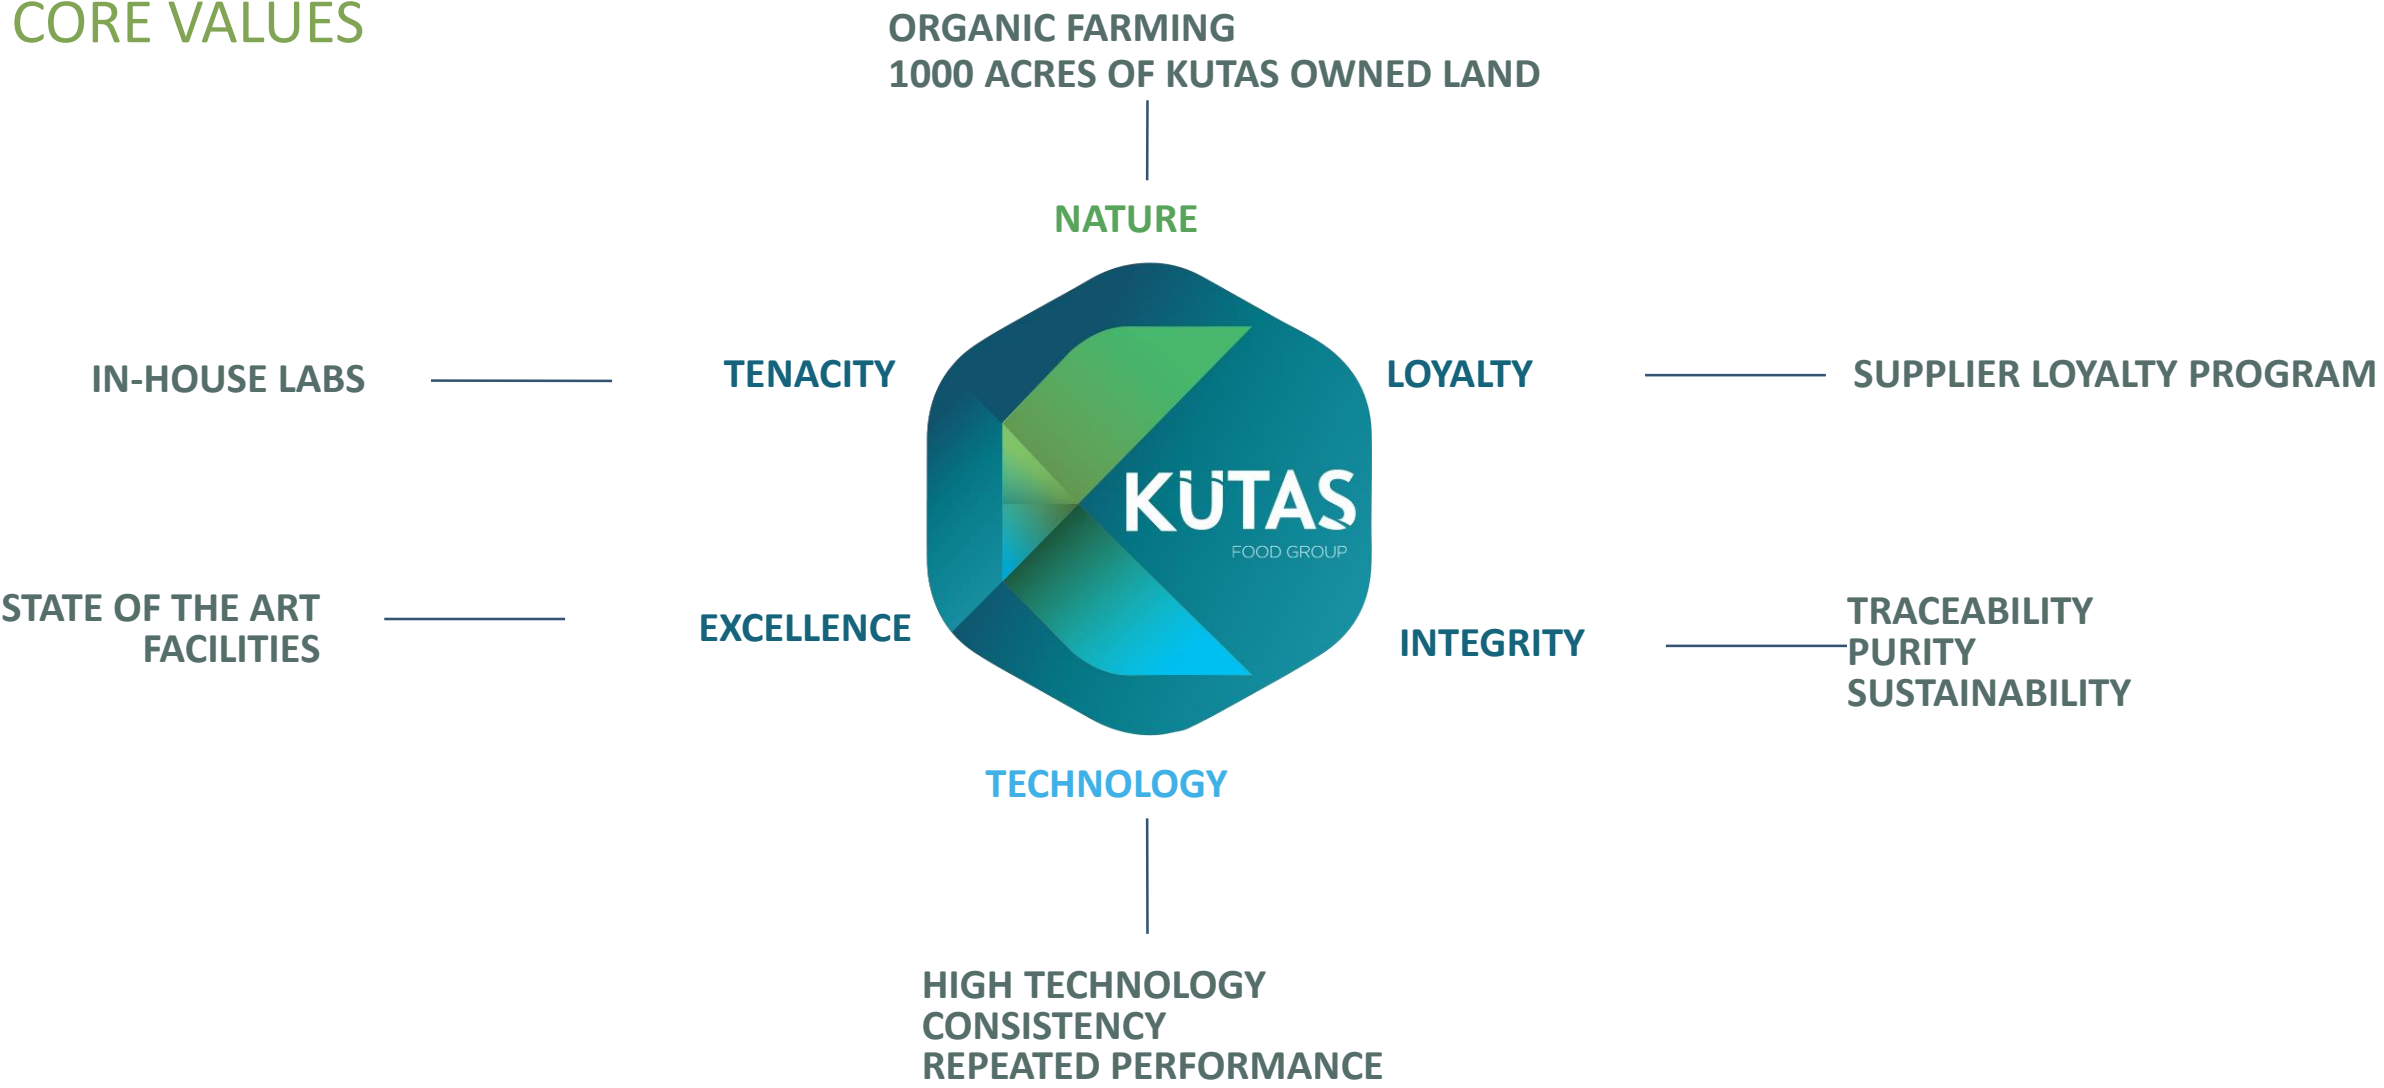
CORE VALUES

ORGANIC FARMING
1000 ACRES OF KUTAS OWNED LAND

NATURE

IN-HOUSE LABS

TENACITY

LOYALTY

SUPPLIER LOYALTY PROGRAM

KUTAS
FOOD GROUP

STATE OF THE ART FACILITIES

EXCELLENCE

INTEGRITY

TRACEABILITY
PURITY
SUSTAINABILITY

TECHNOLOGY

HIGH TECHNOLOGY
CONSISTENCY
REPEATED PERFORMANCE